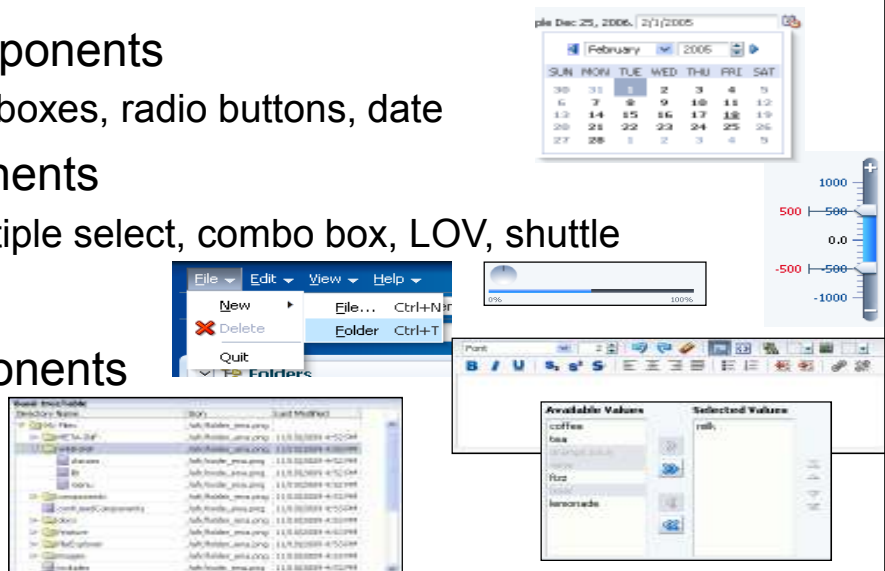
ponents

boxes, radio buttons, date

nents

tiple select, combo box, LOV, shuttle

onents

ple Dec 25, 2006. 2/1/2005

February 2005

| SUN | MON | TUE | WED | THU | FRI | SAT |
|---|---|---|---|---|---|---|
| 30 | 31 | 1 | 2 | 3 | 4 | 5 |
| 6 | 7 | 8 | 9 | 10 | 11 | 12 |
| 13 | 14 | 15 | 16 | 17 | 18 | 19 |
| 20 | 21 | 22 | 23 | 24 | 25 | 26 |
| 27 | 28 | 1 | 2 | 3 | 4 | 5 |

1000
500 500
0.0
-500 -500
-1000

File Edit View Help
New
Delete
Quit
File... Ctrl+N
Folder Ctrl+T
Folders

0% 100%

Font

Available Values
coffee
tea
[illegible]
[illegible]
fizz
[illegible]
lemonade

Selected Values
milk

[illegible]
Directory Name Icon Last Modified